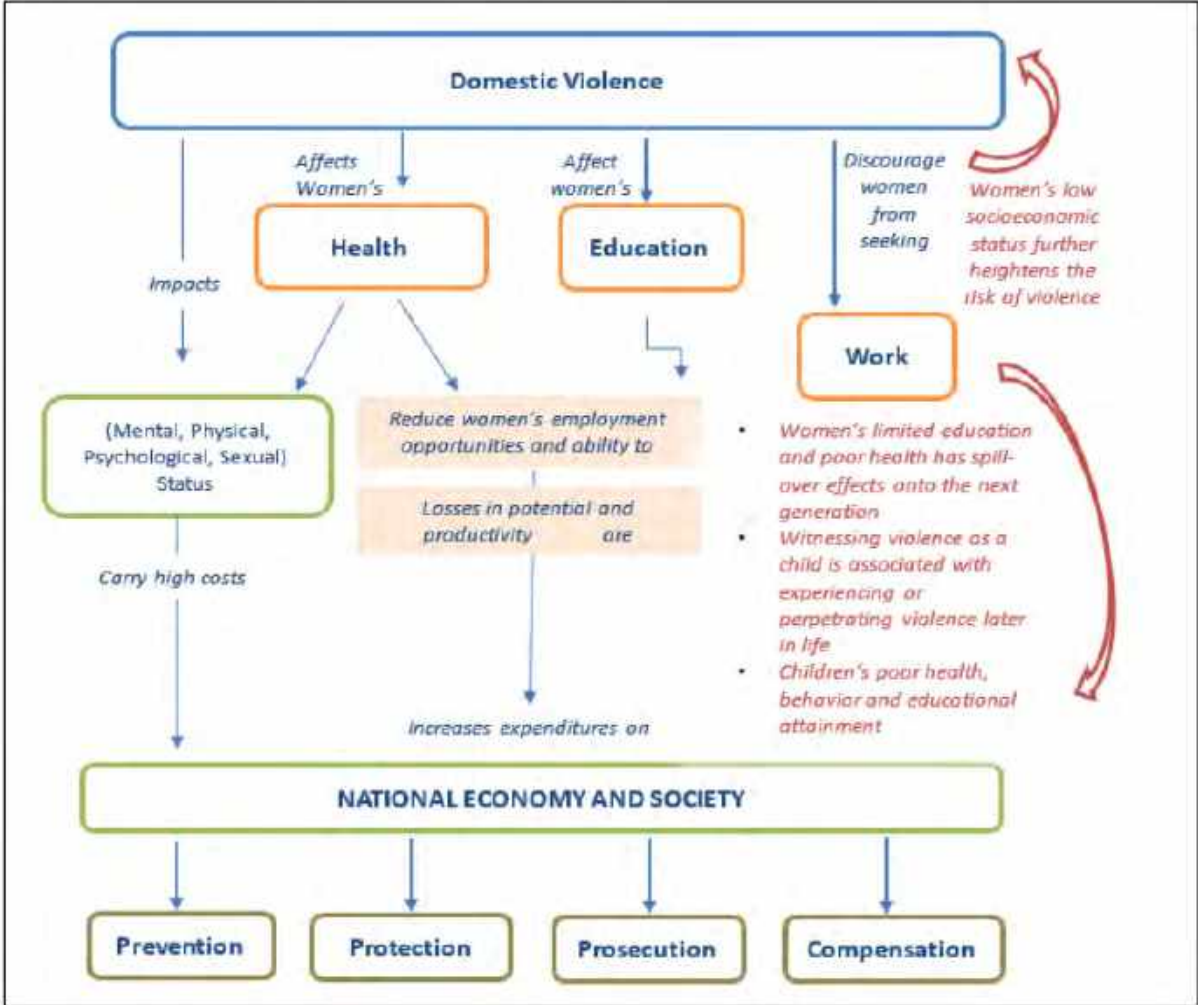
Domestic Violence

Affects Women's

Affect women's

Discourage women from seeking

Women's low socioeconomic status further heightens the risk of violence

Health

Education

Impacts

Work

(Mental, Physical, Psychological, Sexual) Status

Reduce women's employment opportunities and ability to

Losses in potential and productivity are

- Women's limited education and poor health has spillover effects onto the next generation
- Witnessing violence as a child is associated with experiencing or perpetrating violence later in life
- Children's poor health, behavior and educational attainment

Carry high costs

Increases expenditures on

NATIONAL ECONOMY AND SOCIETY

Prevention

Protection

Prosecution

Compensation